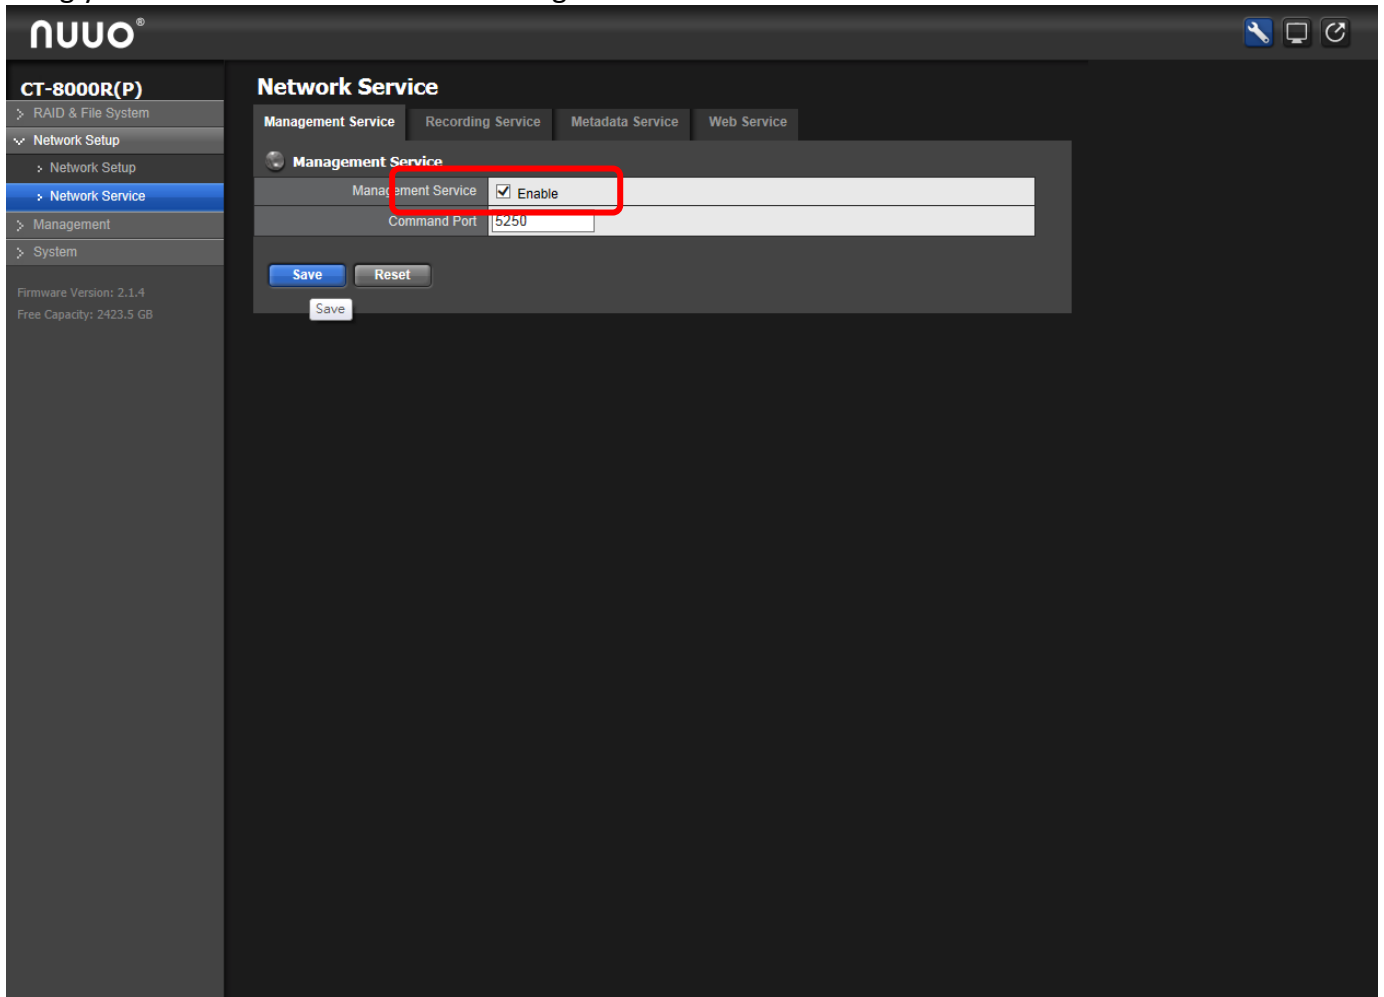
nuuo®

CT-8000R(P)
RAID & File System
Network Setup
Network Setup
Network Service
Management
System

Firmware Version: 2.1.4
Free Capacity: 2423.5 GB

Network Service

Management Service | Recording Service | Metadata Service | Web Service

Management Service

| Management Service | Enable |
|---|---|
| Command Port | 5250 |

Save Reset
Save